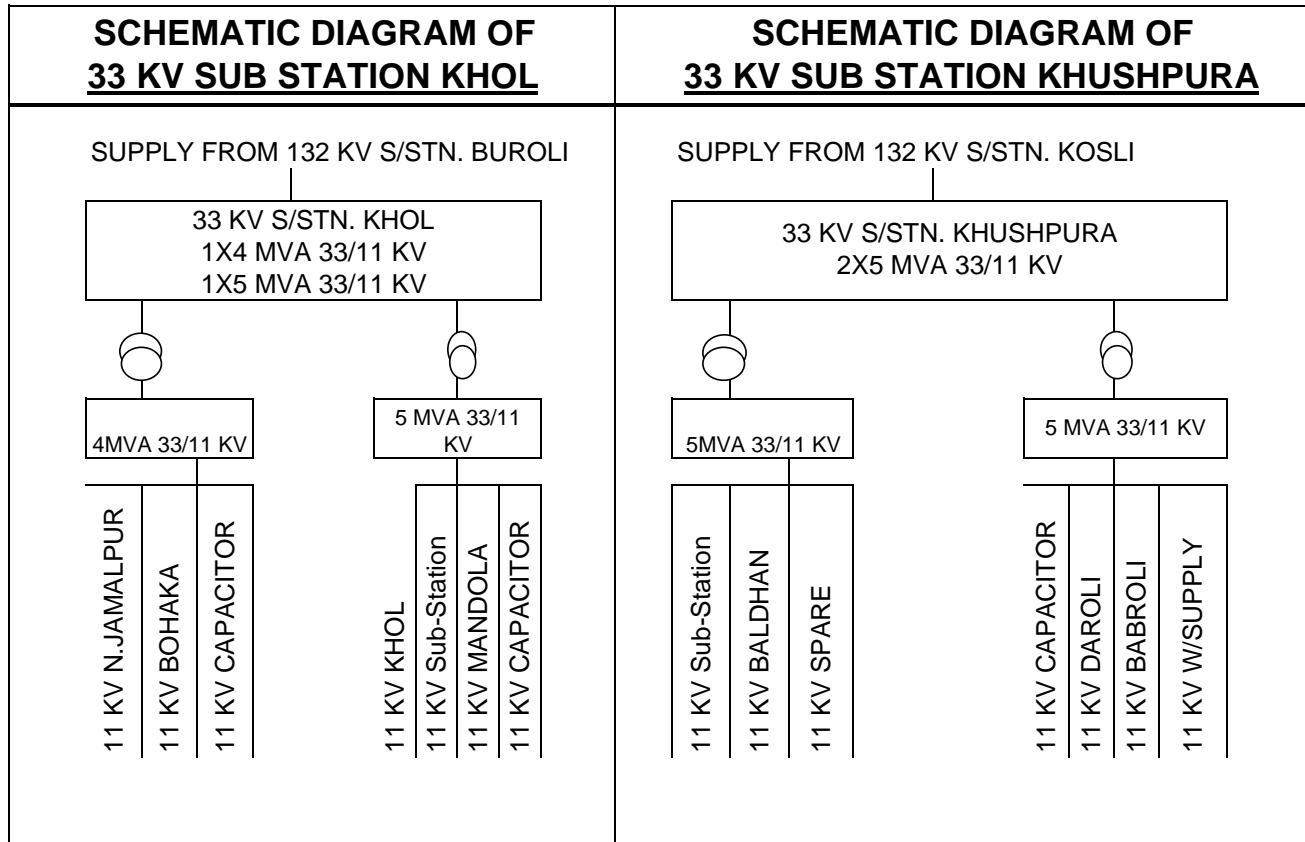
SCHEMATIC DIAGRAM OF
33 KV SUB STATION KHOL

SUPPLY FROM 132 KV S/STN. BUROLI

33 KV S/STN. KHOL
1X4 MVA 33/11 KV
1X5 MVA 33/11 KV

4MVA 33/11 KV

5 MVA 33/11 KV

11 KV N.JAMALPUR
11 KV BOHAKA
11 KV CAPACITOR

11 KV KHOL
11 KV Sub-Station
11 KV MANDOLA
11 KV CAPACITOR

SCHEMATIC DIAGRAM OF
33 KV SUB STATION KHUSHPURA

SUPPLY FROM 132 KV S/STN. KOSLI

33 KV S/STN. KHUSHPURA
2X5 MVA 33/11 KV

5MVA 33/11 KV

5 MVA 33/11 KV

11 KV Sub-Station
11 KV BALDHAN
11 KV SPARE

11 KV CAPACITOR
11 KV DAROLI
11 KV BABROLI
11 KV W/SUPPLY